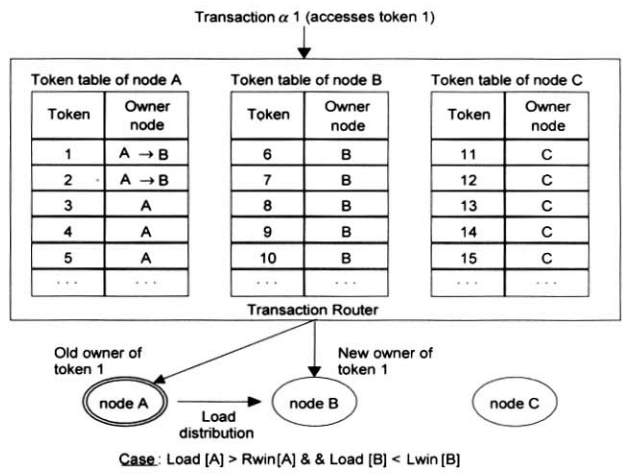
Transaction $\alpha$ 1 (accesses token 1)

Token table of node A

| Token | Owner node |
|---|---|
| 1 | A $\rightarrow$ B |
| 2 | A $\rightarrow$ B |
| 3 | A |
| 4 | A |
| 5 | A |
| ... | ... |

Token table of node B

| Token | Owner node |
|---|---|
| 6 | B |
| 7 | B |
| 8 | B |
| 9 | B |
| 10 | B |
| ... | ... |

Token table of node C

| Token | Owner node |
|---|---|
| 11 | C |
| 12 | C |
| 13 | C |
| 14 | C |
| 15 | C |
| ... | ... |

Transaction Router

Old owner of token 1

New owner of token 1

node A

Load distribution

node B

node C

Case: Load [A] > Rwin[A] & & Load [B] < Lwin [B]